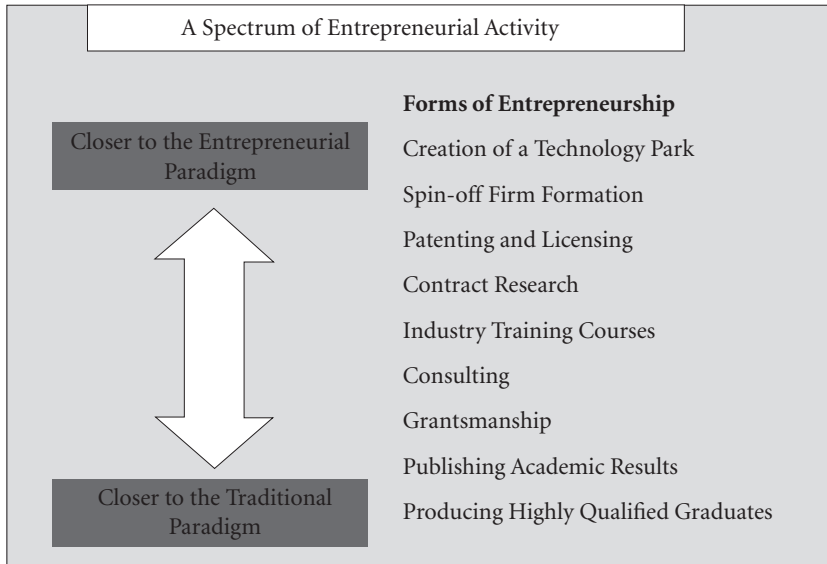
A Spectrum of Entrepreneurial Activity

Closer to the Entrepreneurial Paradigm

Closer to the Traditional Paradigm

**Forms of Entrepreneurship**

Creation of a Technology Park

Spin-off Firm Formation

Patenting and Licensing

Contract Research

Industry Training Courses

Consulting

Grantsmanship

Publishing Academic Results

Producing Highly Qualified Graduates